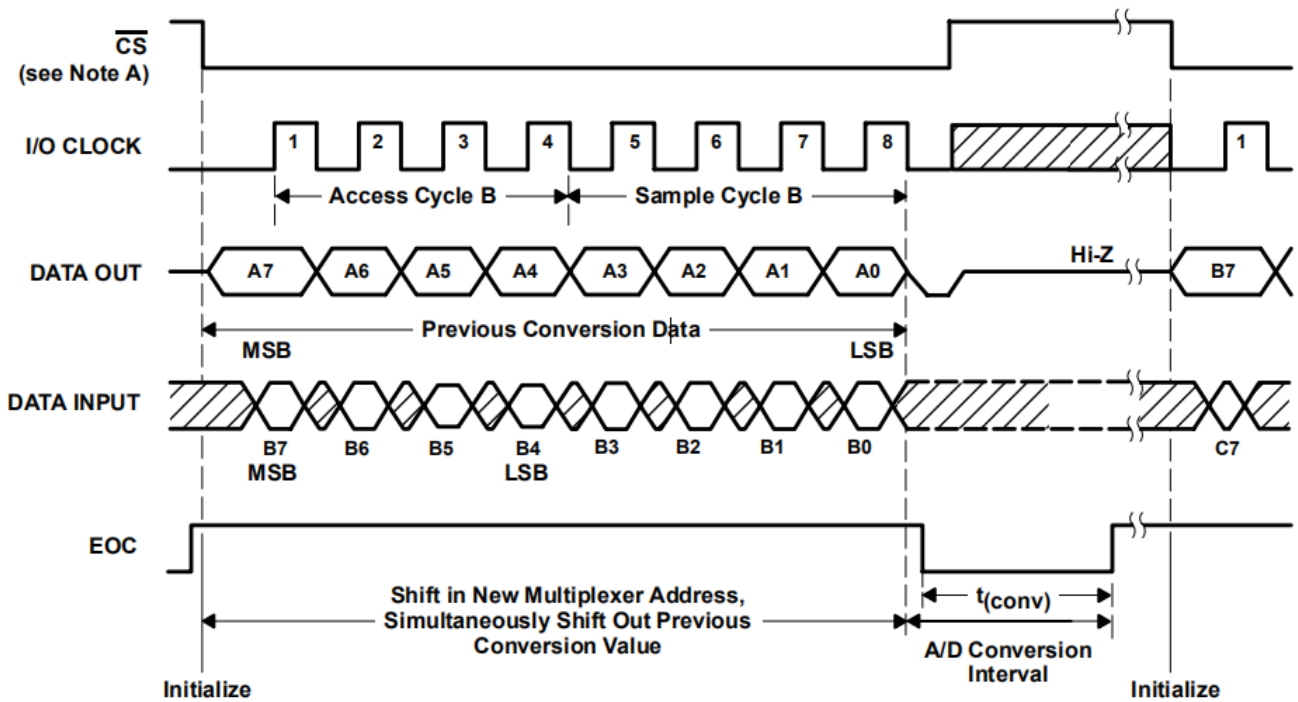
$\overline{CS}$
(see Note A)

I/O CLOCK

1 2 3 4 5 6 7 8 1

Access Cycle B

Sample Cycle B

DATA OUT

A7 A6 A5 A4 A3 A2 A1 A0

Hi-Z

B7

Previous Conversion Data

MSB

LSB

DATA INPUT

B7
MSB

B6 B5

B4
LSB

B3 B2 B1 B0

C7

EOC

Shift in New Multiplexer Address, Simultaneously Shift Out Previous Conversion Value

$t_{(conv)}$

A/D Conversion Interval

Initialize

Initialize